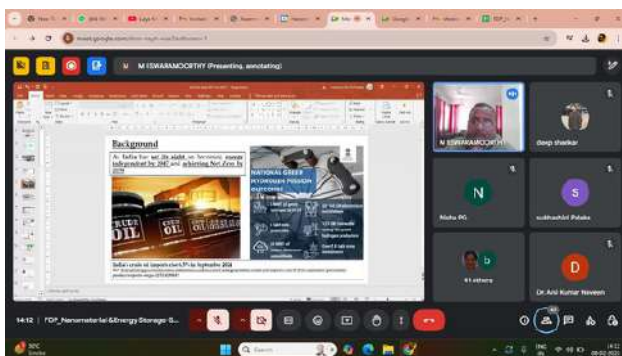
M ISWARAMOORTHY (Presenting, annotating)

Background

As India has set its sight on becoming energy independent by 2047 and achieving Net Zero by 2070

CRUDE OIL

NATIONAL GREEN HYDROGEN MISSION OUTCOMES

India's crude oil imports rise 6.5% in September 2024

M ISWARAMOORTHY

deep shekar

N

Nisha PG

S

sudharshini Pidaka

b

R1 athary

D

Dr.Anil Kumar Naveen

14:12 | FDP_Nanomaterial &Energy Storage: S...